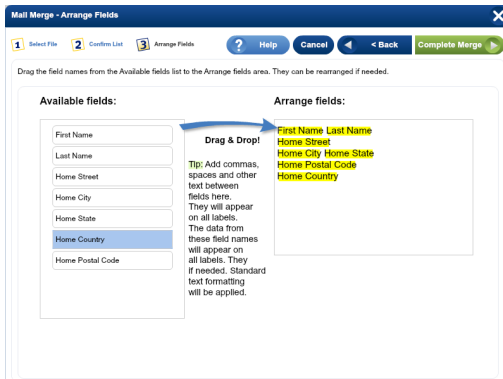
Mail Merge - Arrange Fields

1 Select File 2 Confirm List 3 Arrange Fields

? Help Cancel < Back Complete Merge

Drag the field names from the Available fields list to the Arrange fields area. They can be rearranged if needed.

Available fields:

First Name
Last Name
Home Street
Home City
Home State
Home Country
Home Postal Code

Drag & Drop!

Tip: Add commas, spaces and other text between fields here. They will appear on all labels. The data from these field names will appear on all labels. They if needed. Standard text formatting will be applied.

Arrange fields:

First Name Last Name
Home Street
Home City Home State
Home Postal Code
Home Country